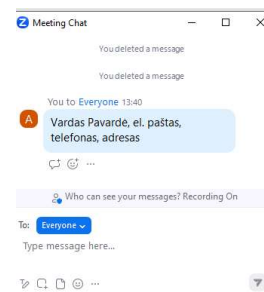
Meeting Chat

You deleted a message

You deleted a message

You to Everyone 13:40

A

Vardas Pavardė, el. paštas, telefonas, adresas

Who can see your messages? Recording On

To: Everyone

Type message here...